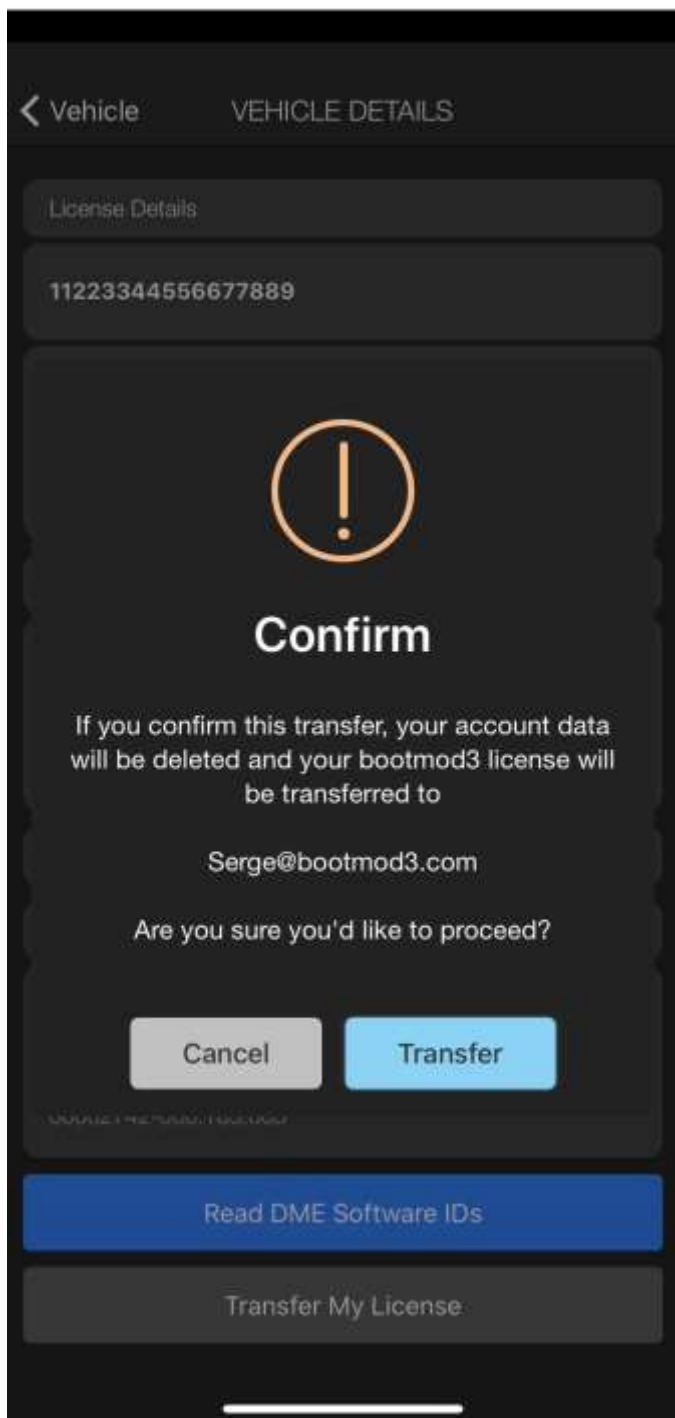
Vehicle VEHICLE DETAILS

License Details

11223344556677889

Confirm

If you confirm this transfer, your account data will be deleted and your bootmod3 license will be transferred to

Serge@bootmod3.com

Are you sure you'd like to proceed?

Cancel

Transfer

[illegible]

Read DME Software IDs

Transfer My License